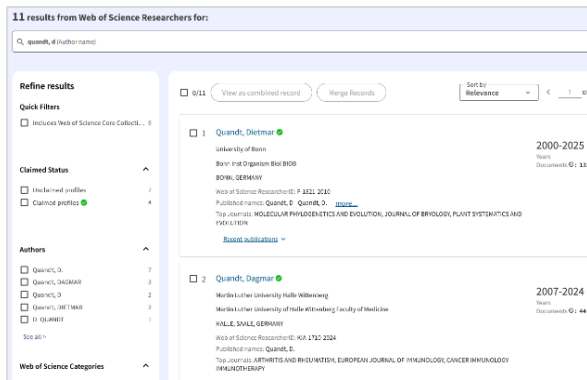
11 results from Web of Science Researchers for:

quandt, d (Author name)

Refine results

Quick Filters

Includes Web of Science Core Collecti... 5

Claimed Status

Unclaimed profiles 7

Claimed profiles 4

Authors

Quandt, D. 7

Quandt, DAGMAR 3

Quandt, D 2

Quandt, DIETMAR 2

D. QUANDT 1

See all >

Web of Science Categories

0/11 View as combined record Merge Records

Sort by Relevance

1

1 Quandt, Dietmar

University of Bonn

Bonn Inst Organism Biol BIOB

BONN, GERMANY

Web of Science ResearcherID: F-1821-2010

Published names: Quandt, D. Quandt, D. more...

Top Journals: MOLECULAR PHYLOGENETICS AND EVOLUTION, JOURNAL OF BRYOLOGY, PLANT SYSTEMATICS AND EVOLUTION

Recent publications

2000-2025

Years

Documents: 13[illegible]

2 Quandt, Dagmar

Martin Luther University Halle Wittenberg

Martin Luther University of Halle Wittenberg Faculty of Medicine

HALLE, SAALE, GERMANY

Web of Science ResearcherID: KIA-1710-2024

Published names: Quandt, D. Quandt, D.

Top Journals: ARTHRITIS AND RHEUMATISM, EUROPEAN JOURNAL OF IMMUNOLOGY, CANCER IMMUNOLOGY IMMUNOTHERAPY

2007-2024

Years

Documents: 44